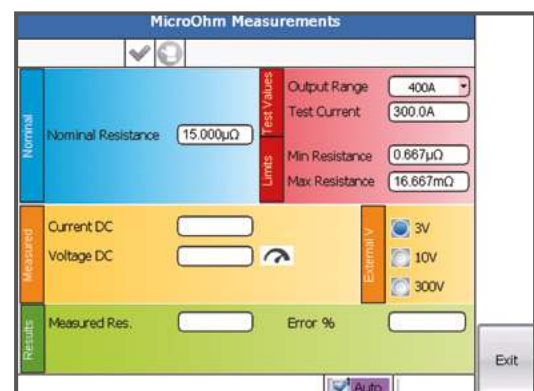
MicroOhm Measurements

Nominal
Nominal Resistance 15.000μΩ

Test Values
Output Range 400A
Test Current 300.0A

Limits
Min Resistance 0.667μΩ
Max Resistance 16.667mΩ

Measured
Current DC
Voltage DC

External V
3V
10V
300V

Results
Measured Res.
Error %

Exit

Auto